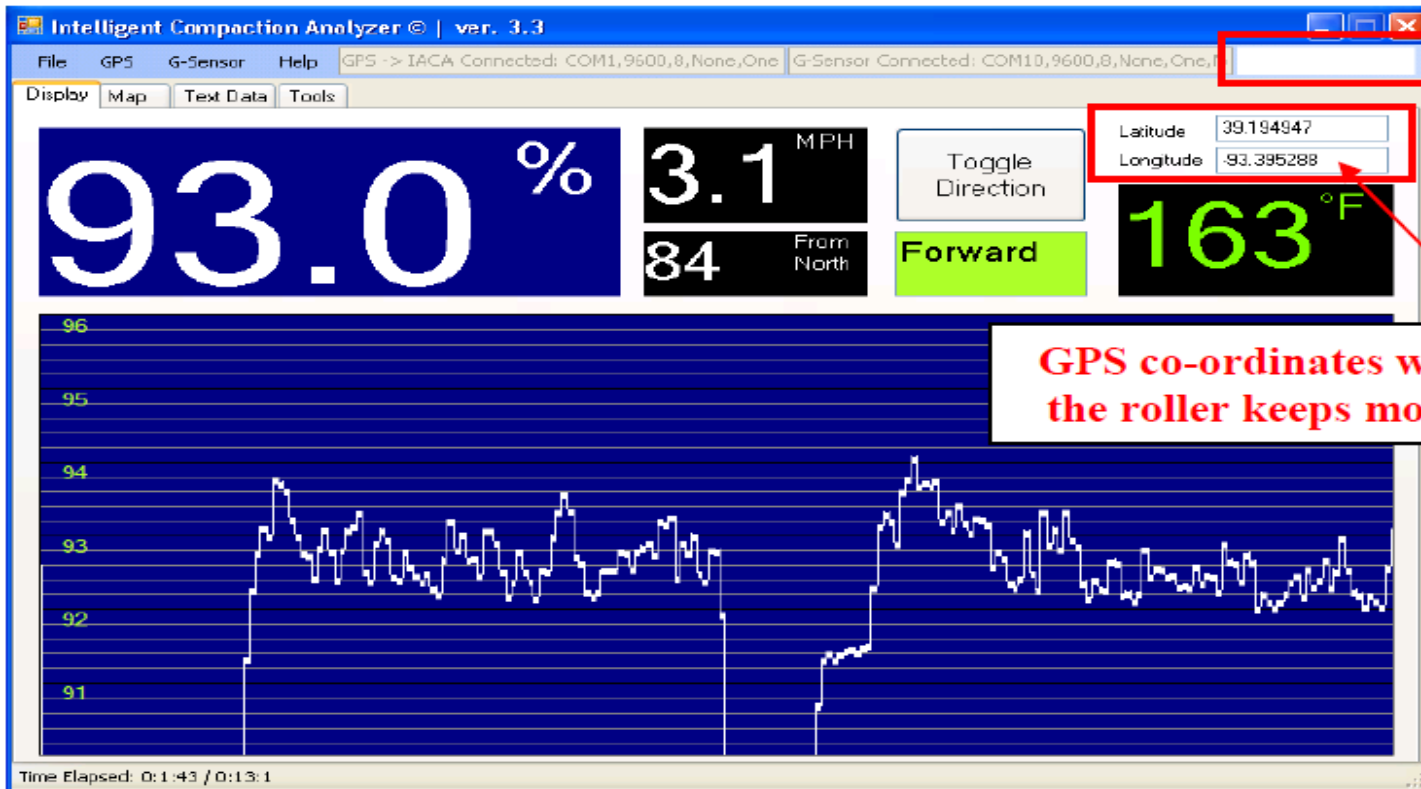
Intelligent Compaction Analyzer © | ver. 3.3

File GPS G-Sensor Help GPS -> IACA Connected: COM1,9600,8,None,One G-Sensor Connected: COM10,9600,8,None,One,

Display Map Text Data Tools

Latitude 39.194947
Longitude -93.395288

93.0 %

3.1 MPH

84 From North

Toggle Direction

Forward

163 °F

GPS co-ordinates w
the roller keeps mo

96
95
94
93
92
91

Time Elapsed: 0:1:43 / 0:13:1